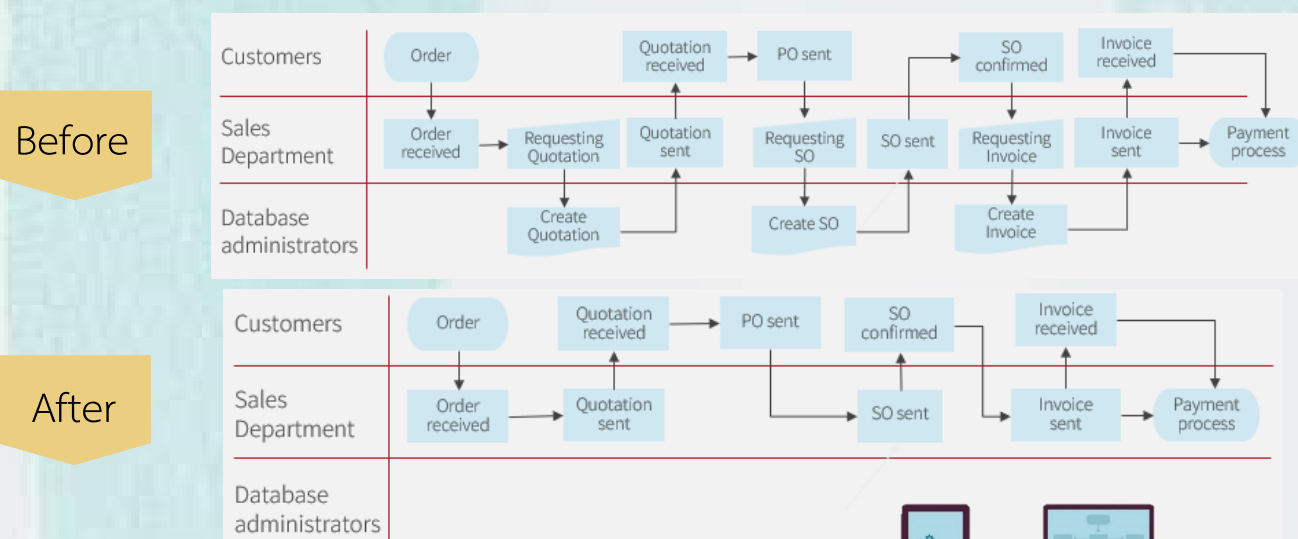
Before

Customers
Sales Department
Database administrators

Order
Order received
Requesting Quotation
Create Quotation
Quotation sent
Quotation received
PO sent
Requesting SO
Create SO
SO sent
SO confirmed
Requesting Invoice
Create Invoice
Invoice sent
Invoice received
Payment process

After

Customers
Sales Department
Database administrators

Order
Order received
Quotation sent
Quotation received
PO sent
SO sent
SO confirmed
Invoice sent
Invoice received
Payment process